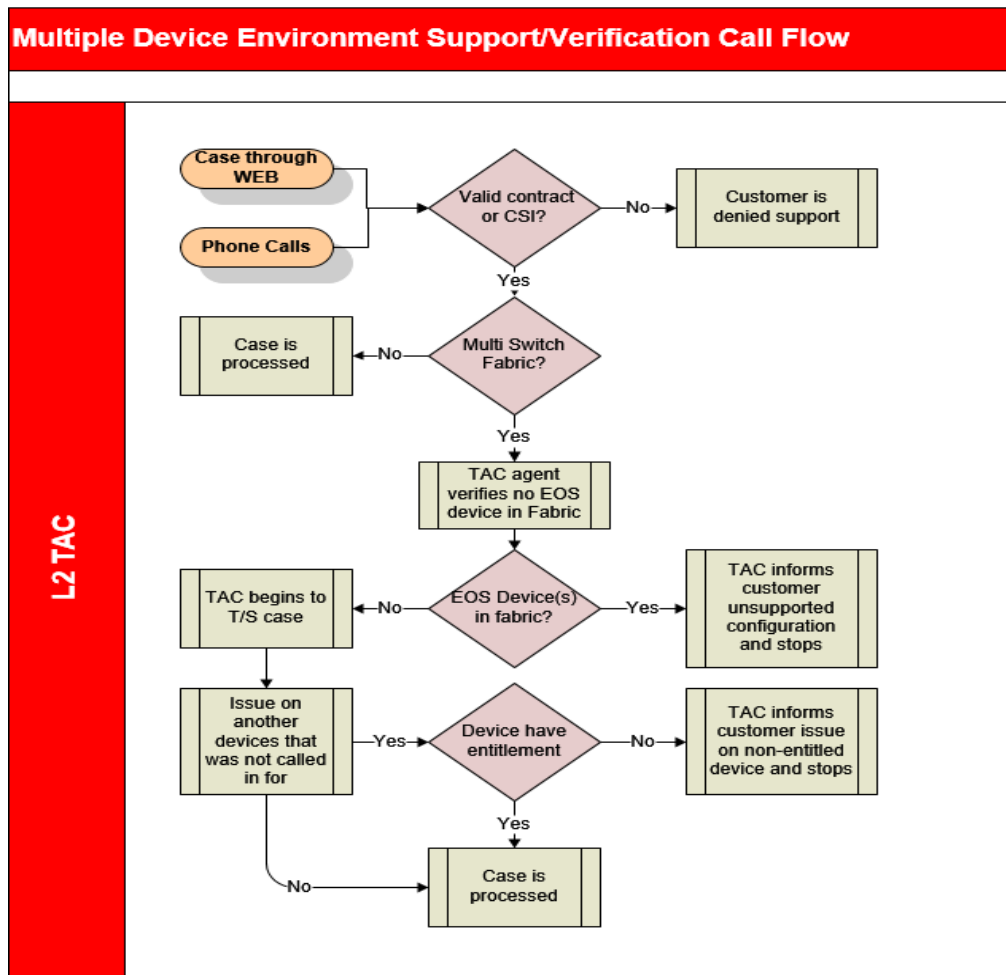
Multiple Device Environment Support/Verification Call Flow

L2 TAC

Case through WEB

Phone Calls

Valid contract or CSI?

No

Customer is denied support

Yes

Case is processed

No

Multi Switch Fabric?

Yes

TAC agent verifies no EOS device in Fabric

TAC begins to T/S case

No

EOS Device(s) in fabric?

Yes

TAC informs customer unsupported configuration and stops

Issue on another devices that was not called in for

Yes

Device have entitlement

No

TAC informs customer issue on non-entitled device and stops

Yes

No

Case is processed